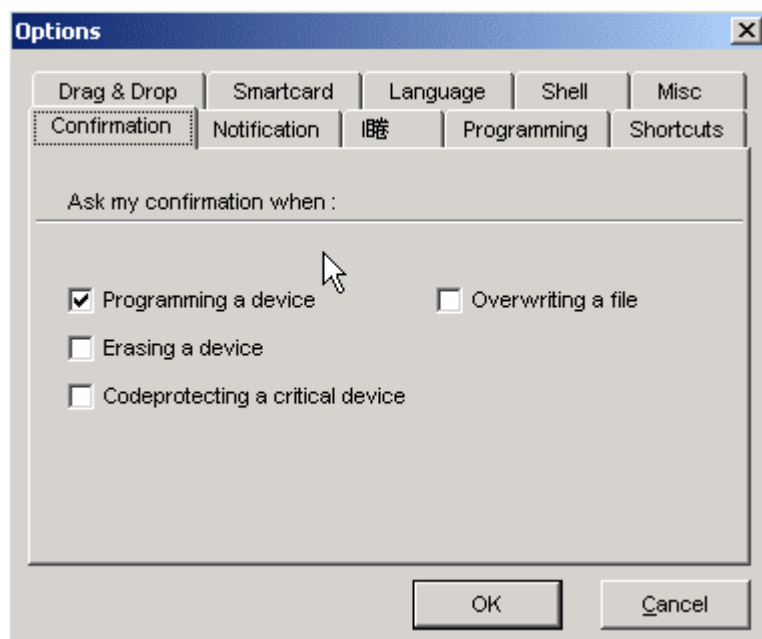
Options

Drag & Drop | Smartcard | Language | Shell | Misc
Confirmation | Notification | I瞎 | Programming | Shortcuts

Ask my confirmation when :

Programming a device
Erasing a device
Codeprotecting a critical device
Overwriting a file

OK
Cancel